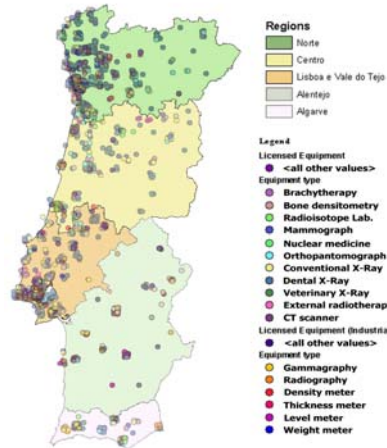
Regions
Norte
Centro
Lisboa e Vale do Tejo
Alentejo
Algarve

Legend
Licensed Equipment
<all other values>
Equipment type
Brachytherapy
Bone densitometry
Radioisotope Lab.
Mammograph
Nuclear medicine
Orthopantomograph
Conventional X-Ray
Dental X-Ray
Veterinary X-Ray
External radiotherap
CT scanner
Licensed Equipment (Industria
<all other values>
Equipment type
Gammagraphy
Radiography
Density meter
Thickness meter
Level meter
Weight meter